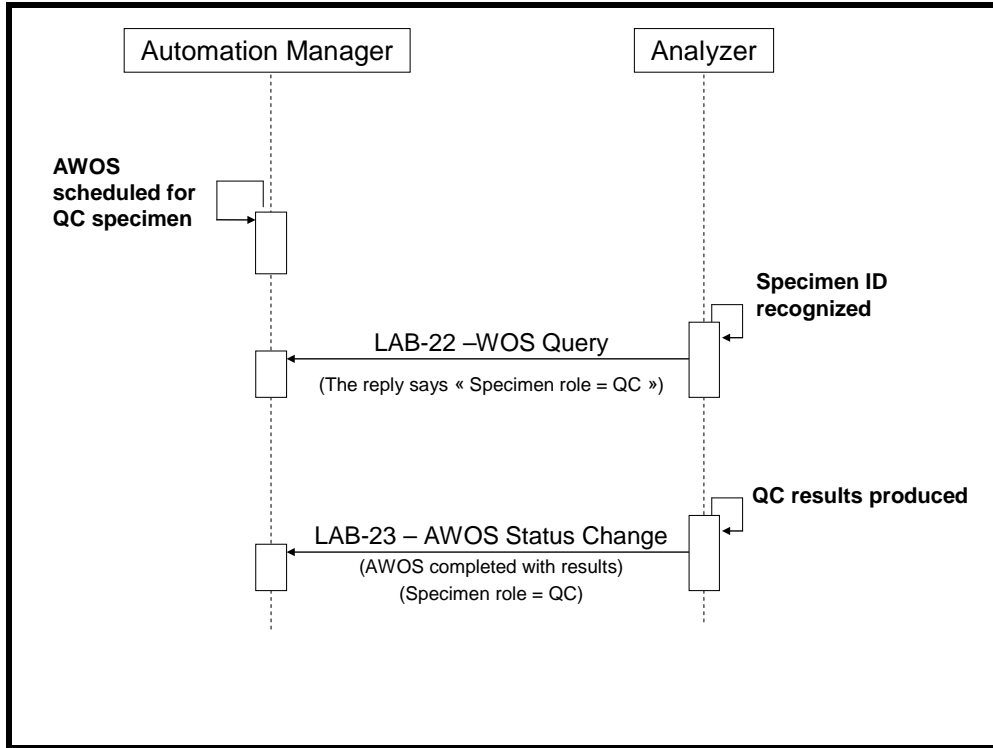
Automation Manager

Analyzer

AWOS scheduled for QC specimen

Specimen ID recognized

LAB-22 –WOS Query

(The reply says « Specimen role = QC »)

QC results produced

LAB-23 – AWOS Status Change

(AWOS completed with results)

(Specimen role = QC)